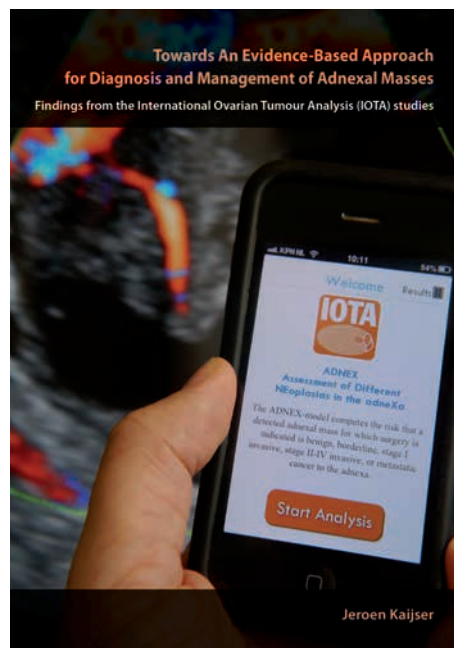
Towards An Evidence-Based Approach for Diagnosis and Management of Adnexal Masses

Findings from the International Ovarian Tumour Analysis (IOTA) studies

10:11

84%

Welcome

Results

IOTA

ADNEX
Assessment of Different NEoplasias in the adneXa

The ADNEX-model computes the risk that a detected adnexal mass for which surgery is indicated is benign, borderline, stage I invasive, stage II-IV invasive, or metastatic cancer to the adnexa.

Start Analysis

Jeroen Kaijser